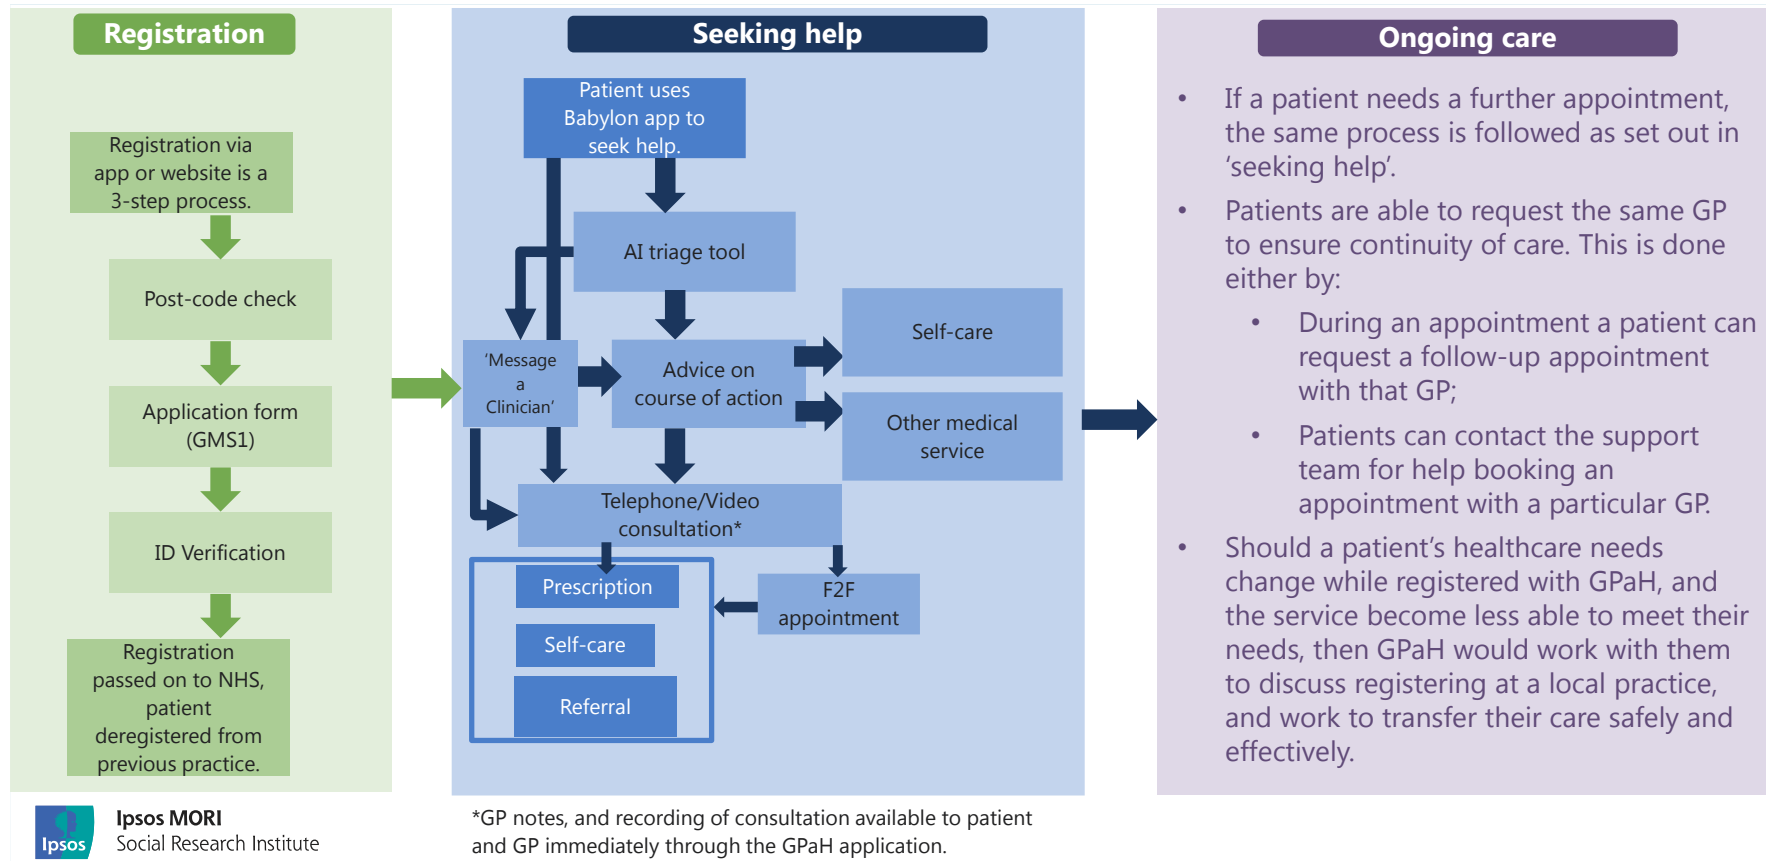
Registration

Registration via app or website is a 3-step process.

Post-code check

Application form (GMS1)

ID Verification

Registration passed on to NHS, patient deregistered from previous practice.

Seeking help

Patient uses Babylon app to seek help.

AI triage tool

'Message a Clinician'

Advice on course of action

Self-care

Other medical service

Telephone/Video consultation*

Prescription

Self-care

Referral

F2F appointment

Ongoing care

- If a patient needs a further appointment, the same process is followed as set out in 'seeking help'.
- Patients are able to request the same GP to ensure continuity of care. This is done either by:
  - During an appointment a patient can request a follow-up appointment with that GP;
  - Patients can contact the support team for help booking an appointment with a particular GP.
- Should a patient's healthcare needs change while registered with GPaH, and the service become less able to meet their needs, then GPaH would work with them to discuss registering at a local practice, and work to transfer their care safely and effectively.

Ipsos
Ipsos MORI
Social Research Institute

*GP notes, and recording of consultation available to patient and GP immediately through the GPaH application.